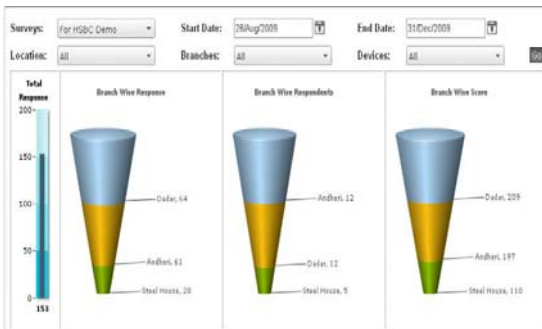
Surveys: For HSBC Demo
Start Date: 28/Aug/2009
End Date: 31/Dec/2009
Location: All
Branches: All
Devices: All
Go

Total Response
200
150
100
50
0
153

Branch Wise Response
Dadar, 64
Andheri, 61
Steel House, 28

Branch Wise Respondents
Andheri, 12
Dadar, 12
Steel House, 5

Branch Wise Score
Dadar, 209
Andheri, 197
Steel House, 110